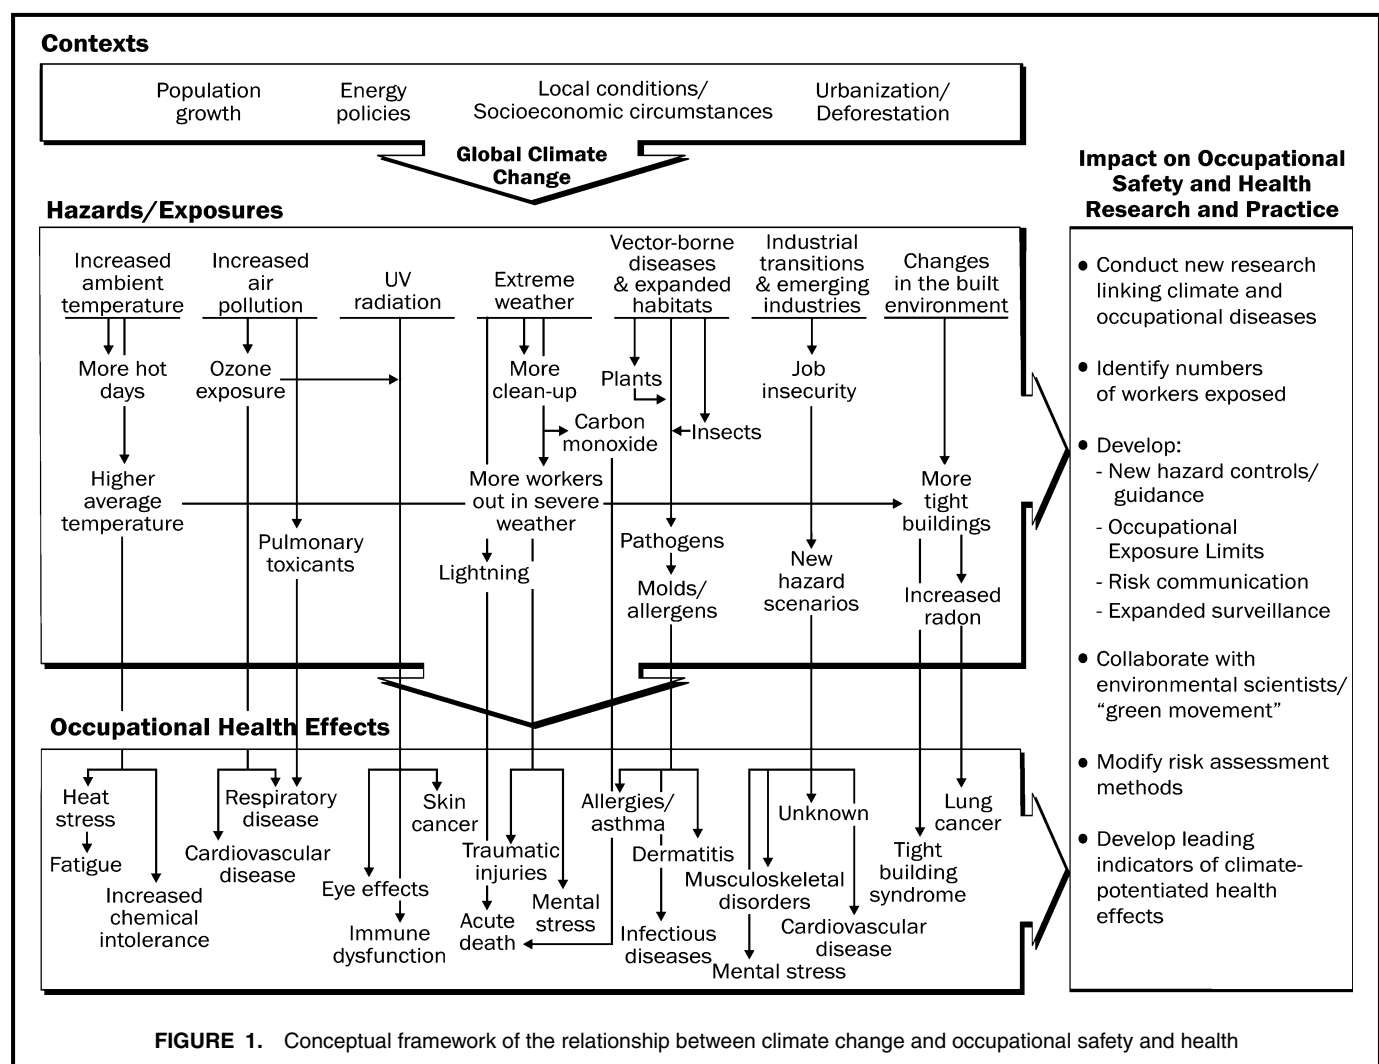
Contexts

Population growth

Energy policies

Local conditions/ Socioeconomic circumstances

Urbanization/ Deforestation

Global Climate Change

Hazards/Exposures

Increased ambient temperature

Increased air pollution

UV radiation

Extreme weather

Vector-borne diseases & expanded habitats

Industrial transitions & emerging industries

Changes in the built environment

More hot days

Ozone exposure

More clean-up

Plants

Job insecurity

Carbon monoxide

Insects

Higher average temperature

More workers out in severe weather

More tight buildings

Pulmonary toxicants

Pathogens

New hazard scenarios

Lightning

Molds/ allergens

Increased radon

Occupational Health Effects

Heat stress

Fatigue

Increased chemical intolerance

Respiratory disease

Cardiovascular disease

Eye effects

Immune dysfunction

Skin cancer

Traumatic injuries

Acute death

Mental stress

Allergies/ asthma

Dermatitis

Infectious diseases

Musculoskeletal disorders

Mental stress

Unknown

Cardiovascular disease

Tight building syndrome

Lung cancer

Impact on Occupational Safety and Health Research and Practice

• Conduct new research linking climate and occupational diseases

• Identify numbers of workers exposed

• Develop:
- New hazard controls/ guidance
- Occupational Exposure Limits
- Risk communication
- Expanded surveillance

• Collaborate with environmental scientists/ “green movement”

• Modify risk assessment methods

• Develop leading indicators of climate-potentiated health effects

FIGURE 1. Conceptual framework of the relationship between climate change and occupational safety and health